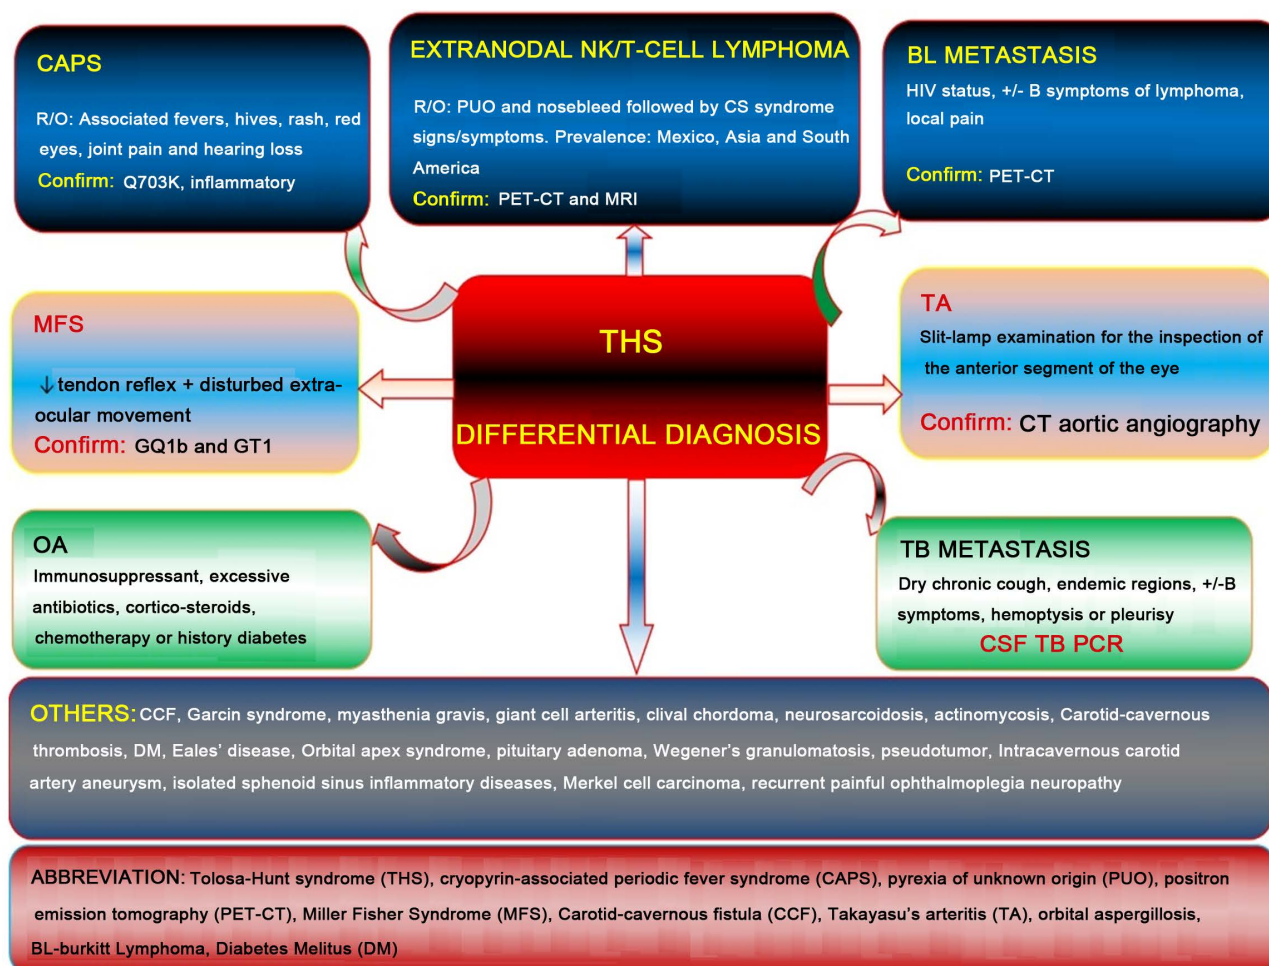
CAPS

R/O: Associated fevers, hives, rash, red eyes, joint pain and hearing loss

Confirm: Q703K, inflammatory

EXTRANODAL NK/T-CELL LYMPHOMA

R/O: PUO and nosebleed followed by CS syndrome signs/symptoms. Prevalence: Mexico, Asia and South America

Confirm: PET-CT and MRI

BL METASTASIS

HIV status, +/- B symptoms of lymphoma, local pain

Confirm: PET-CT

MFS

↓tendon reflex + disturbed extra-ocular movement

Confirm: GQ1b and GT1

THS

DIFFERENTIAL DIAGNOSIS

TA

Slit-lamp examination for the inspection of the anterior segment of the eye

Confirm: CT aortic angiography

OA

Immunosuppressant, excessive antibiotics, cortico-steroids, chemotherapy or history diabetes

TB METASTASIS

Dry chronic cough, endemic regions, +/-B symptoms, hemoptysis or pleurisy

CSF TB PCR

OTHERS: CCF, Garcin syndrome, myasthenia gravis, giant cell arteritis, clival chordoma, neurosarcoidosis, actinomycosis, Carotid-cavernous thrombosis, DM, Eales' disease, Orbital apex syndrome, pituitary adenoma, Wegener's granulomatosis, pseudotumor, Intracavernous carotid artery aneurysm, isolated sphenoid sinus inflammatory diseases, Merkel cell carcinoma, recurrent painful ophthalmoplegia neuropathy

ABBREVIATION: Tolosa-Hunt syndrome (THS), cryopyrin-associated periodic fever syndrome (CAPS), pyrexia of unknown origin (PUO), positron emission tomography (PET-CT), Miller Fisher Syndrome (MFS), Carotid-cavernous fistula (CCF), Takayasu's arteritis (TA), orbital aspergillosis, BL-burkitt Lymphoma, Diabetes Melitus (DM)